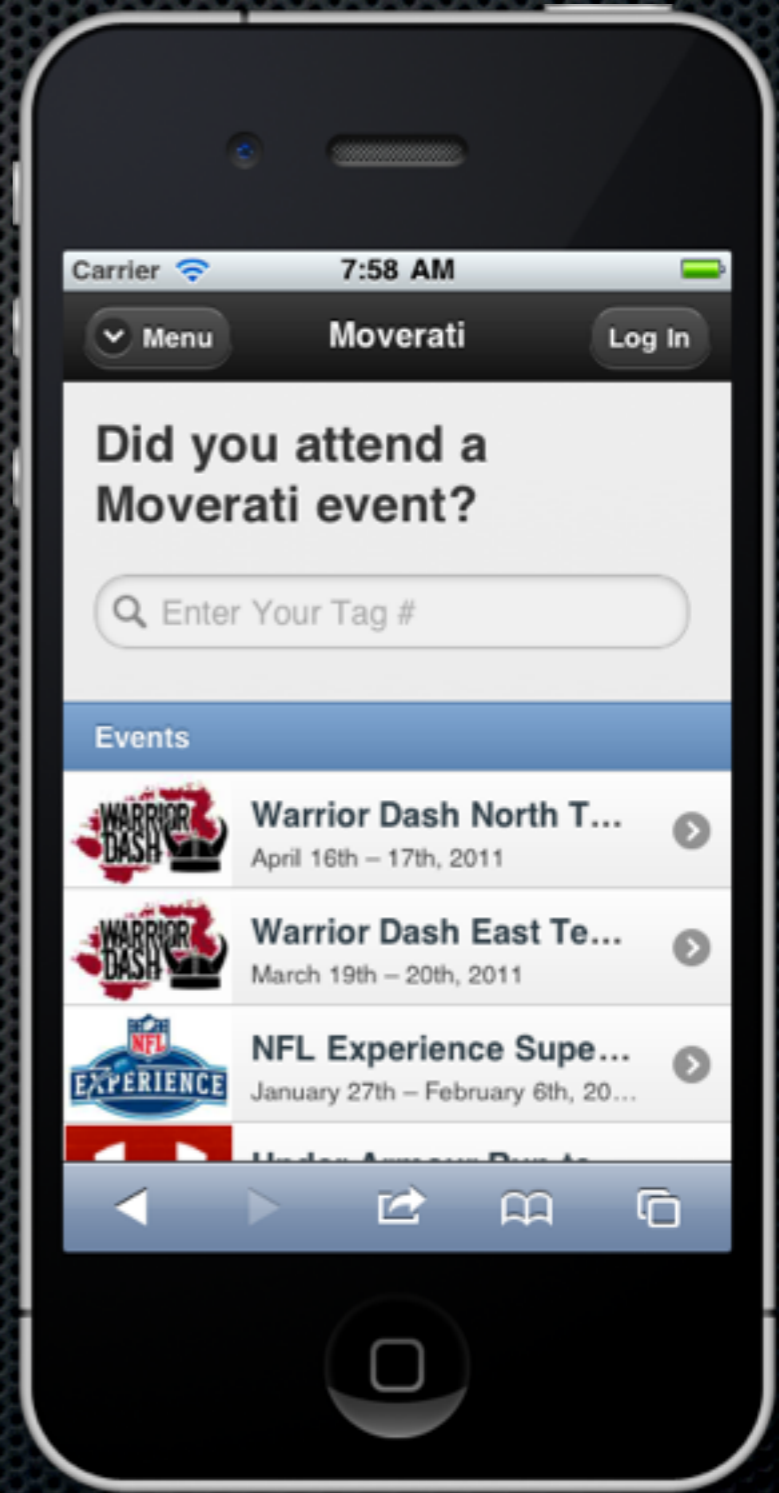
Carrier 7:58 AM

Menu Moverati Log In

Did you attend a Moverati event?

Enter Your Tag #

Events

WARRIOR DASH

Warrior Dash North T...
April 16th – 17th, 2011

WARRIOR DASH

Warrior Dash East Te...
March 19th – 20th, 2011

NFL EXPERIENCE

NFL Experience Supe...
January 27th – February 6th, 20...

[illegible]